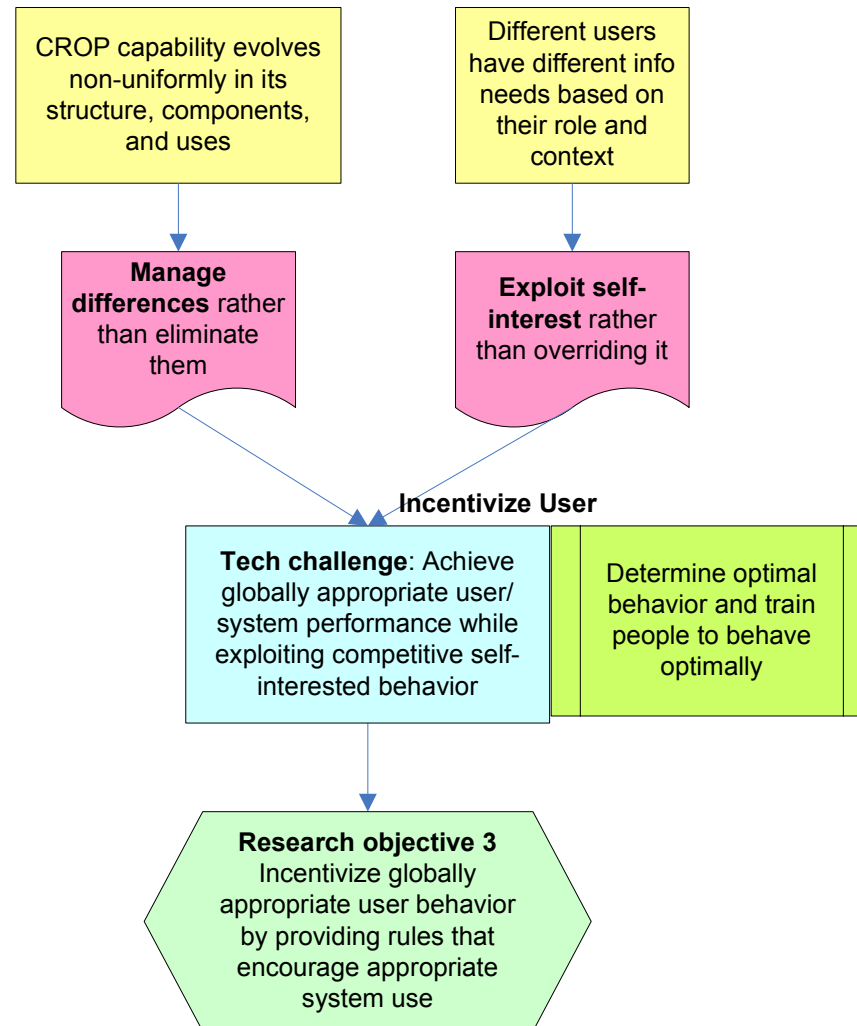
CROP capability evolves non-uniformly in its structure, components, and uses

Different users have different info needs based on their role and context

**Manage differences** rather than eliminate them

**Exploit self-interest** rather than overriding it

**Incentivize User**

**Tech challenge**: Achieve globally appropriate user/ system performance while exploiting competitive self-interested behavior

Determine optimal behavior and train people to behave optimally

**Research objective 3**
Incentivize globally appropriate user behavior by providing rules that encourage appropriate system use